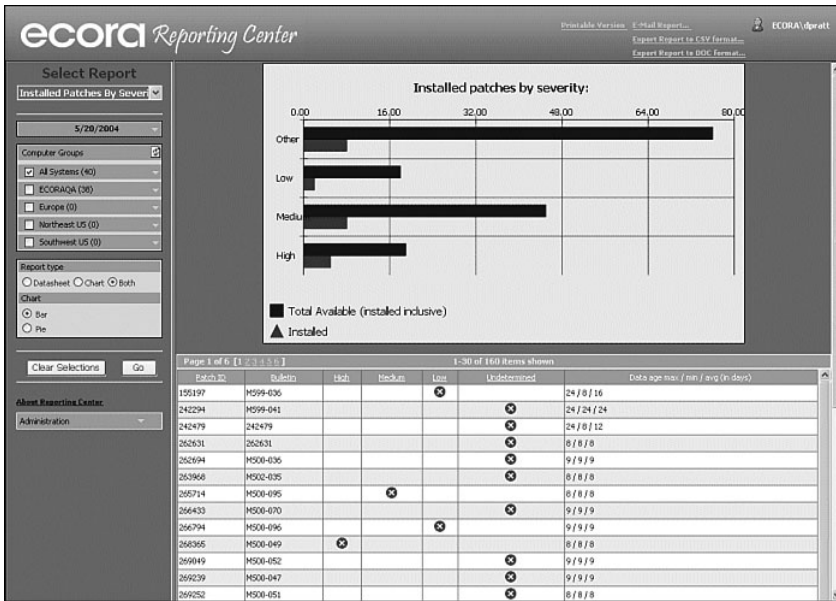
ecora Reporting Center

Printable Version E-Mail Report... Export Report to CSV format... Export Report to DOC format...

ECORA\dpratt

Select Report

Installed Patches By Severi

5/20/2004

Computer Groups

All Systems (40)

ECORAQA (38)

Europe (0)

Northeast US (0)

Southwest US (0)

Report type

Datasheet Chart Both

Chart

Bar

Pie

Clear Selections Go

About Reporting Center

Administration

Installed patches by severity:

0.00 16.00 32.00 48.00 64.00 80.00

Other

Low

Mediu

High

Total Available (installed inclusive)

Installed

Page 1 of 6 [1 2 3 4 5 6]

1-30 of 160 items shown

| Patch ID | Bulletin | High | Medium | Low | Undetermined | Data age max / min / avg (in days) |
|---|---|---|---|---|---|---|
| 155197 | MS99-036 | | | ⊗ | | 24 / 8 / 16 |
| 242294 | MS99-041 | | | | ⊗ | 24 / 24 / 24 |
| 242479 | 242479 | | | | ⊗ | 24 / 8 / 12 |
| 262631 | 262631 | | | | ⊗ | 8 / 8 / 8 |
| 262694 | MS00-036 | | | | ⊗ | 9 / 9 / 9 |
| 263968 | MS02-035 | | | | ⊗ | 8 / 8 / 8 |
| 265714 | MS00-095 | | ⊗ | | | 8 / 8 / 8 |
| 266433 | MS00-070 | | | | ⊗ | 9 / 9 / 9 |
| 266794 | MS00-096 | | | ⊗ | | 9 / 9 / 9 |
| 268365 | MS00-049 | ⊗ | | | | 8 / 8 / 8 |
| 269049 | MS00-052 | | | | ⊗ | 9 / 9 / 9 |
| 269239 | MS00-047 | | | | ⊗ | 9 / 9 / 9 |
| 269252 | MS00-051 | | | | ⊗ | 8 / 8 / 8 |